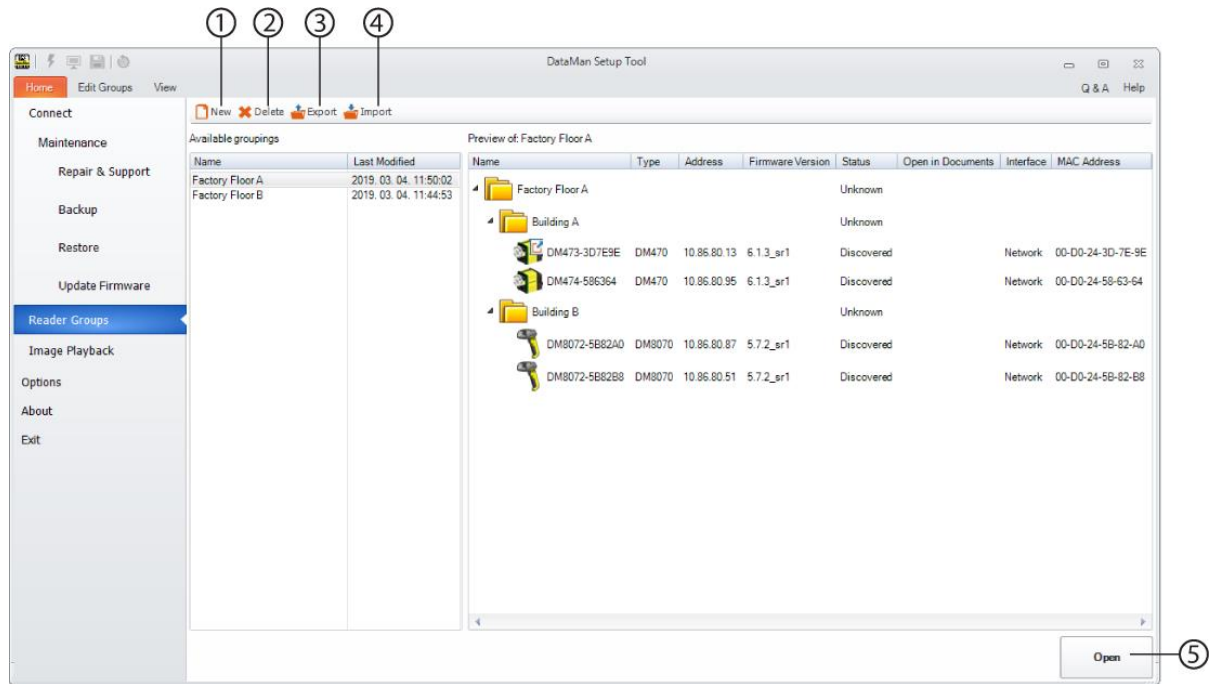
① ② ③ ④

DataMan Setup Tool

Home Edit Groups View

Q&A Help

Connect

Maintenance

Repair & Support

Backup

Restore

Update Firmware

Reader Groups

Image Playback

Options

About

Exit

New Delete Export Import

Available groupings

| Name | Last Modified |
|---|---|
| Factory Floor A | 2019. 03. 04. 11:50:02 |
| Factory Floor B | 2019. 03. 04. 11:44:53 |

Preview of: Factory Floor A

| Name | Type | Address | Firmware Version | Status | Open in Documents | Interface | MAC Address |
|---|---|---|---|---|---|---|---|
| Factory Floor A | | | | Unknown | | | |
| Building A | | | | Unknown | | | |
| DM473-3D7E9E | DM470 | 10.86.80.13 | 6.1.3_sr1 | Discovered | | Network | 00-D0-24-3D-7E-9E |
| DM474-586364 | DM470 | 10.86.80.95 | 6.1.3_sr1 | Discovered | | Network | 00-D0-24-58-63-64 |
| Building B | | | | Unknown | | | |
| DM8072-5B82A0 | DM8070 | 10.86.80.87 | 5.7.2_sr1 | Discovered | | Network | 00-D0-24-5B-82-A0 |
| DM8072-5B82B8 | DM8070 | 10.86.80.51 | 5.7.2_sr1 | Discovered | | Network | 00-D0-24-5B-82-B8 |

Open ⑤